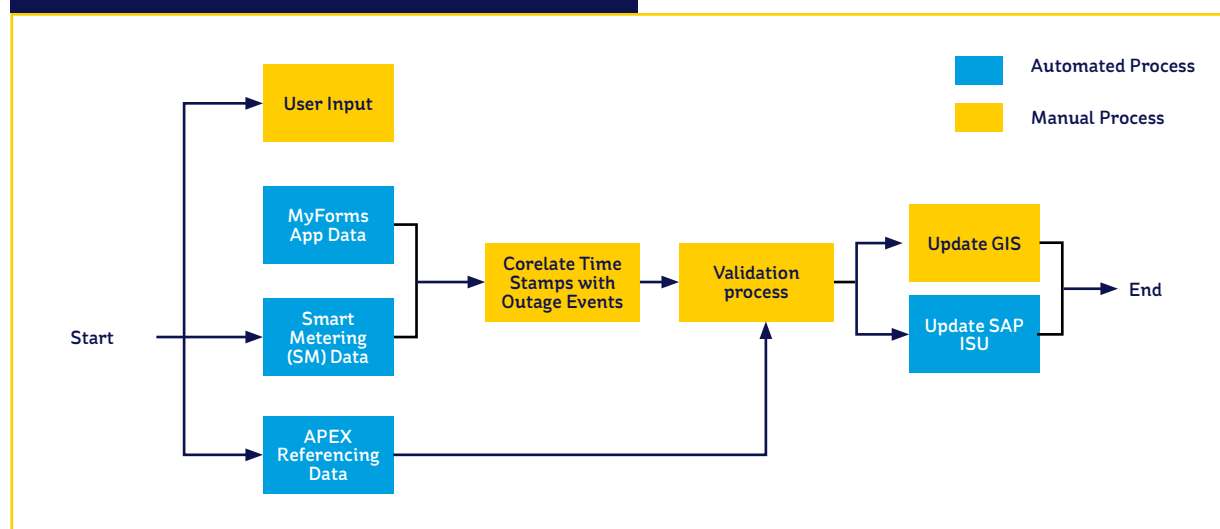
Automated Process

Manual Process

User Input

MyForms App Data

Smart Metering (SM) Data

APEX Referencing Data

Start

Corelate Time Stamps with Outage Events

Validation process

Update GIS

Update SAP ISU

End